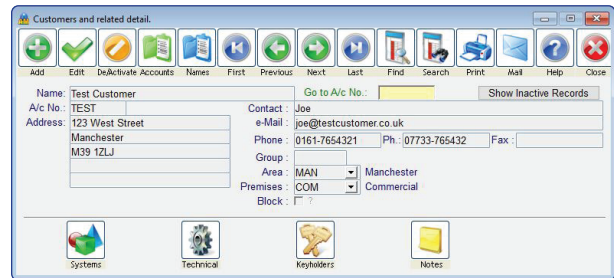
Customers and related detail.

Add Edit DeActivate Accounts Names First Previous Next Last Find Search Print Mail Help Close

Name: Test Customer
Go to A/c No.:
Show Inactive Records
A/c No.: TEST
Address: 123 West Street
Manchester
M39 1ZLJ
Contact : Joe
e-Mail : joe@testcustomer.co.uk
Phone : 0161-7654321
Ph. : 07733-765432
Fax :
Group :
Area : MAN Manchester
Premises : COM Commercial
Block : ?

Systems Technical Keyholders Notes